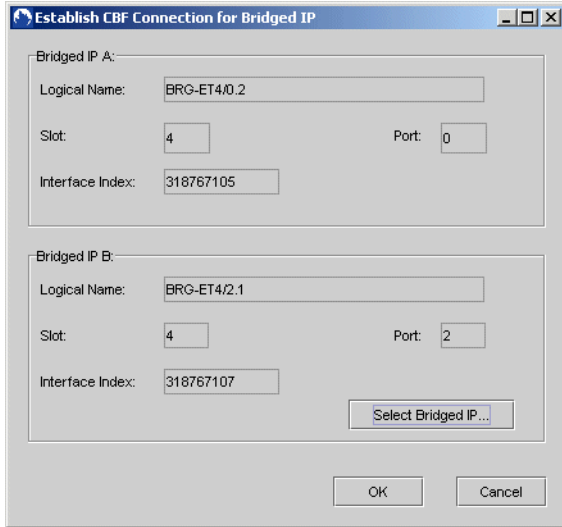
Establish CBF Connection for Bridged IP

Bridged IP A:
Logical Name: BRG-ET4/0.2
Slot: 4
Port: 0
Interface Index: 318767105

Bridged IP B:
Logical Name: BRG-ET4/2.1
Slot: 4
Port: 2
Interface Index: 318767107
Select Bridged IP...

OK
Cancel